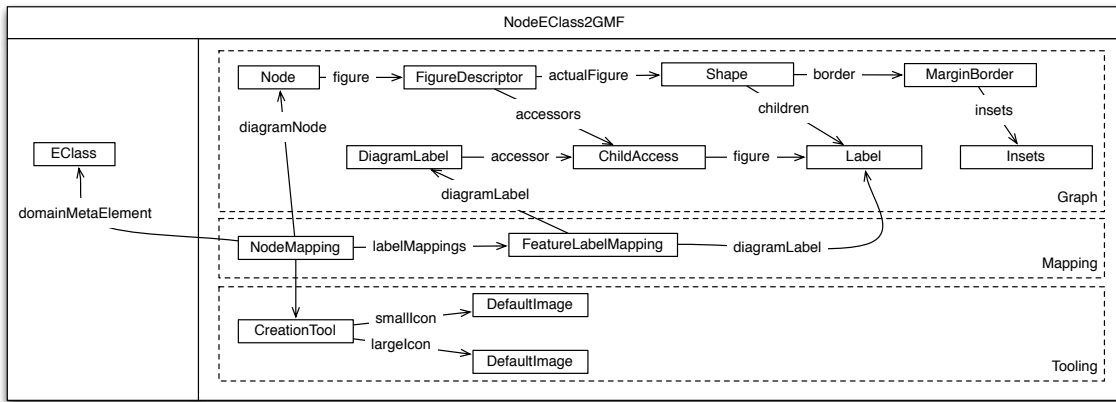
NodeEClass2GMF

EClass

domainMetaElement

Node
figure
FigureDescriptor
actualFigure
Shape
border
MarginBorder

diagramNode
accessors
children
insets

DiagramLabel
accessor
ChildAccess
figure
Label
Insets

diagramLabel

Graph

NodeMapping
labelMappings
FeatureLabelMapping
diagramLabel

Mapping

smallIcon
DefaultImage
CreationTool
largeIcon
DefaultImage

Tooling